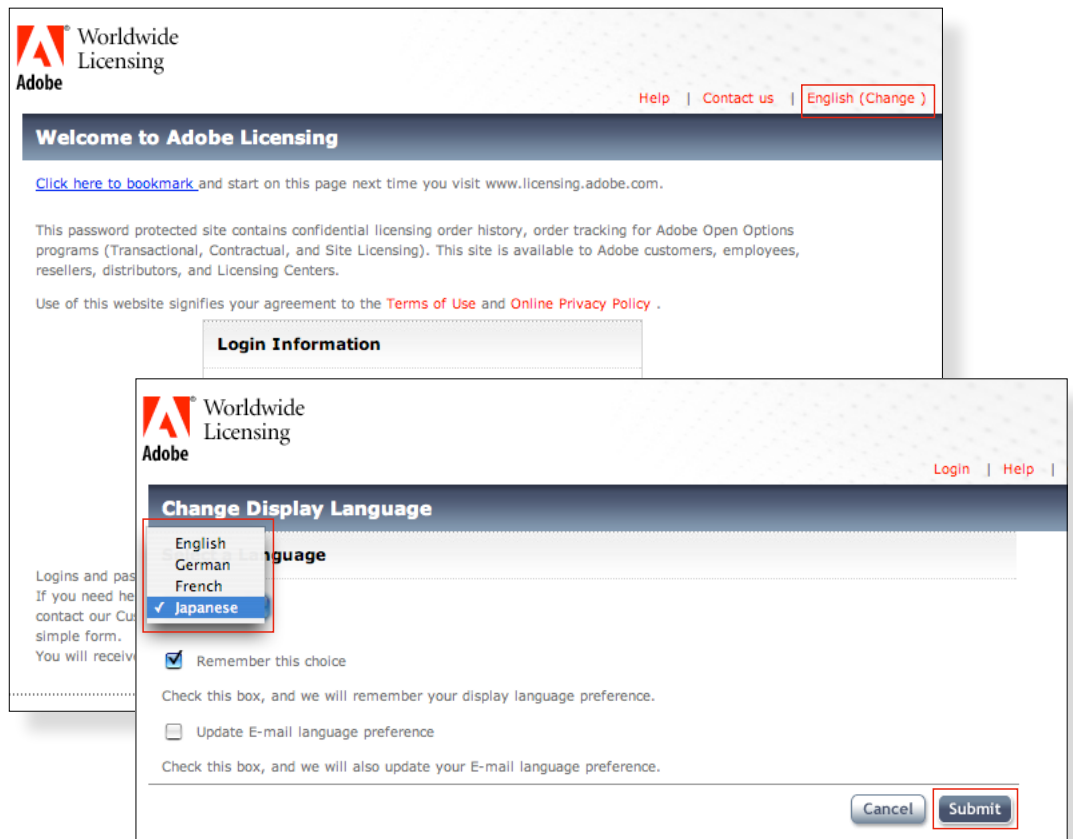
Adobe Worldwide Licensing

Help | Contact us | English (Change )

Welcome to Adobe Licensing

Click here to bookmark and start on this page next time you visit www.licensing.adobe.com.

This password protected site contains confidential licensing order history, order tracking for Adobe Open Options programs (Transactional, Contractual, and Site Licensing). This site is available to Adobe customers, employees, resellers, distributors, and Licensing Centers.

Use of this website signifies your agreement to the Terms of Use and Online Privacy Policy .

Login Information

Logins and pas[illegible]
If you need he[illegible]
contact our Cu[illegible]
simple form.
You will receiv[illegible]

Adobe Worldwide Licensing

Login | Help |

Change Display Language

English
German
French
✓ Japanese

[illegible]guage

Remember this choice

Check this box, and we will remember your display language preference.

Update E-mail language preference

Check this box, and we will also update your E-mail language preference.

Cancel Submit